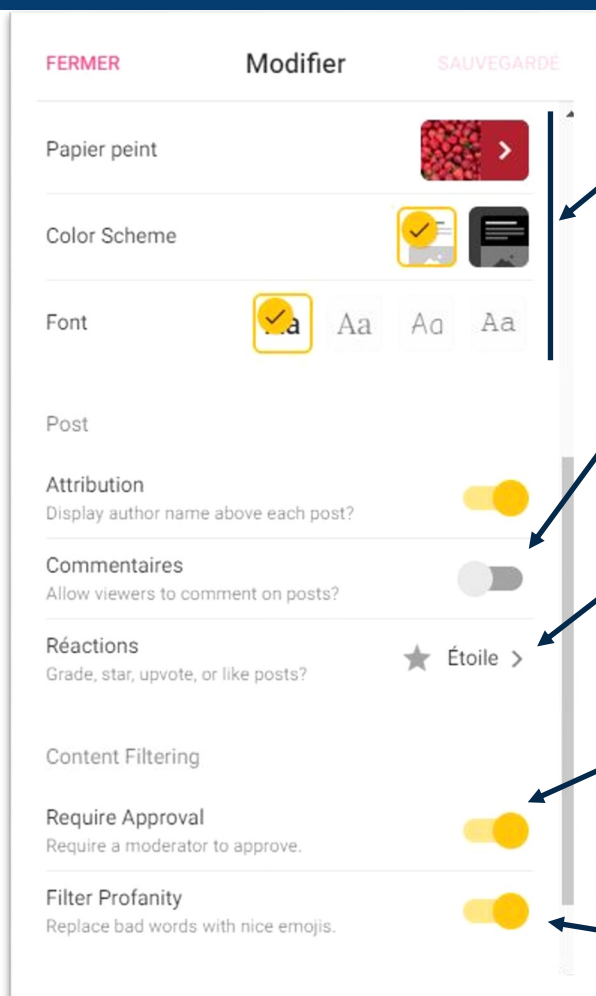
FERMER Modifier SAUVEGARDÉ

Papier peint

Color Scheme

Font Aa Aa Aa Aa

Post

Attribution
Display author name above each post?

Commentaires
Allow viewers to comment on posts?

Réactions
Grade, star, upvote, or like posts?
Étoile

Content Filtering

Require Approval
Require a moderator to approve.

Filter Profanity
Replace bad words with nice emojis.